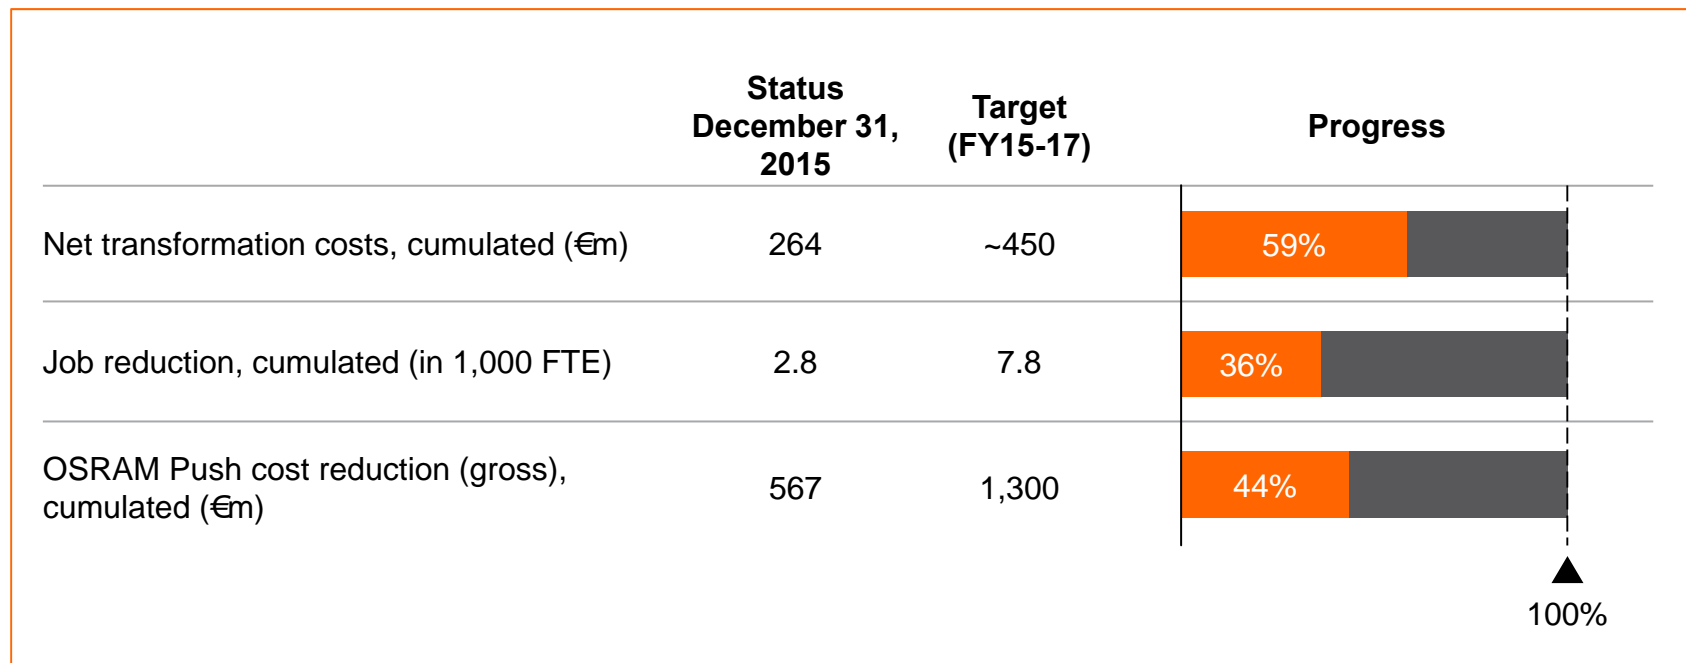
|  | Status December 31, 2015 | Target (FY15-17) | Progress |
|---|---|---|---|
| Net transformation costs, cumulated (€m) | 264 | ~450 | 59% |
| Job reduction, cumulated (in 1,000 FTE) | 2.8 | 7.8 | 36% |
| OSRAM Push cost reduction (gross), cumulated (€m) | 567 | 1,300 | 44% |

100%